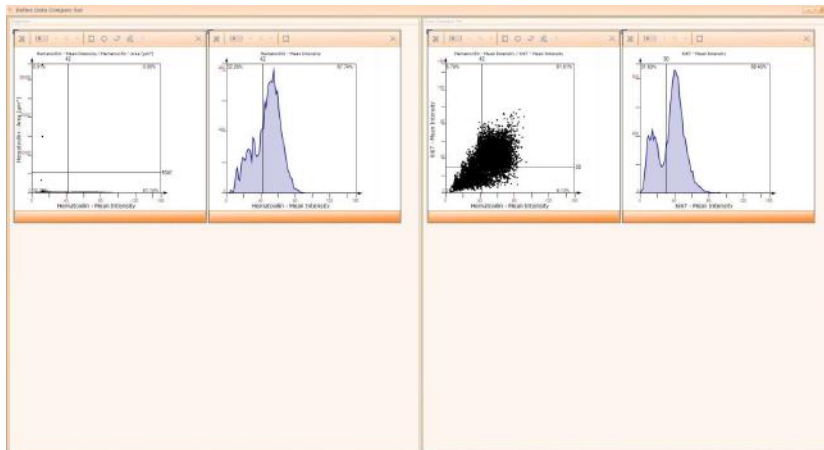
Gallery Data Compare Tool

Hematoxylin - Mean Intensity / Hematoxylin - Area [µm²]
42
0.00%
0.00%
Hematoxylin - Area [µm²]
4500
2.27%
97.74%
Hematoxylin - Mean Intensity

Hematoxylin - Mean Intensity
42
22.26%
97.74%
Hematoxylin - Mean Intensity

Hematoxylin - Mean Intensity / Ki67 - Mean Intensity
42
0.79%
81.61%
Ki67 - Mean Intensity
30
0.15%
Hematoxylin - Mean Intensity

Ki67 - Mean Intensity
30
17.02%
82.46%
Ki67 - Mean Intensity